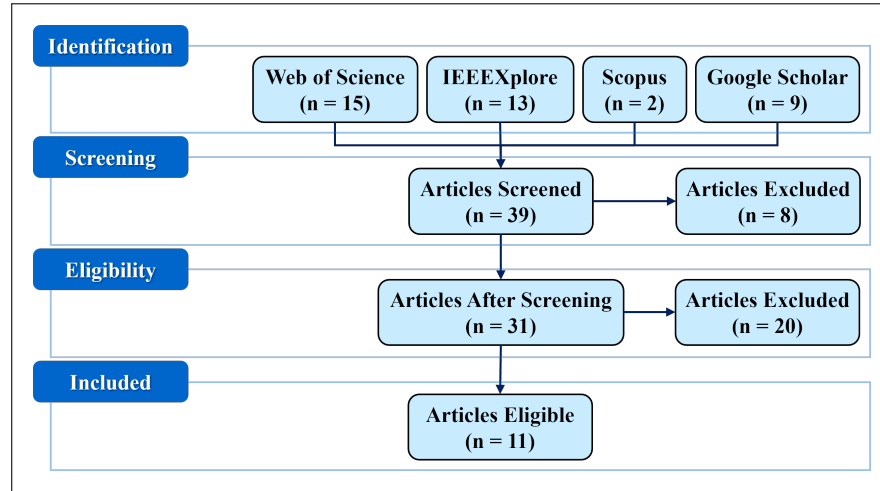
Identification

Web of Science
(n = 15)

IEEEXplore
(n = 13)

Scopus
(n = 2)

Google Scholar
(n = 9)

Screening

Articles Screened
(n = 39)

Articles Excluded
(n = 8)

Eligibility

Articles After Screening
(n = 31)

Articles Excluded
(n = 20)

Included

Articles Eligible
(n = 11)